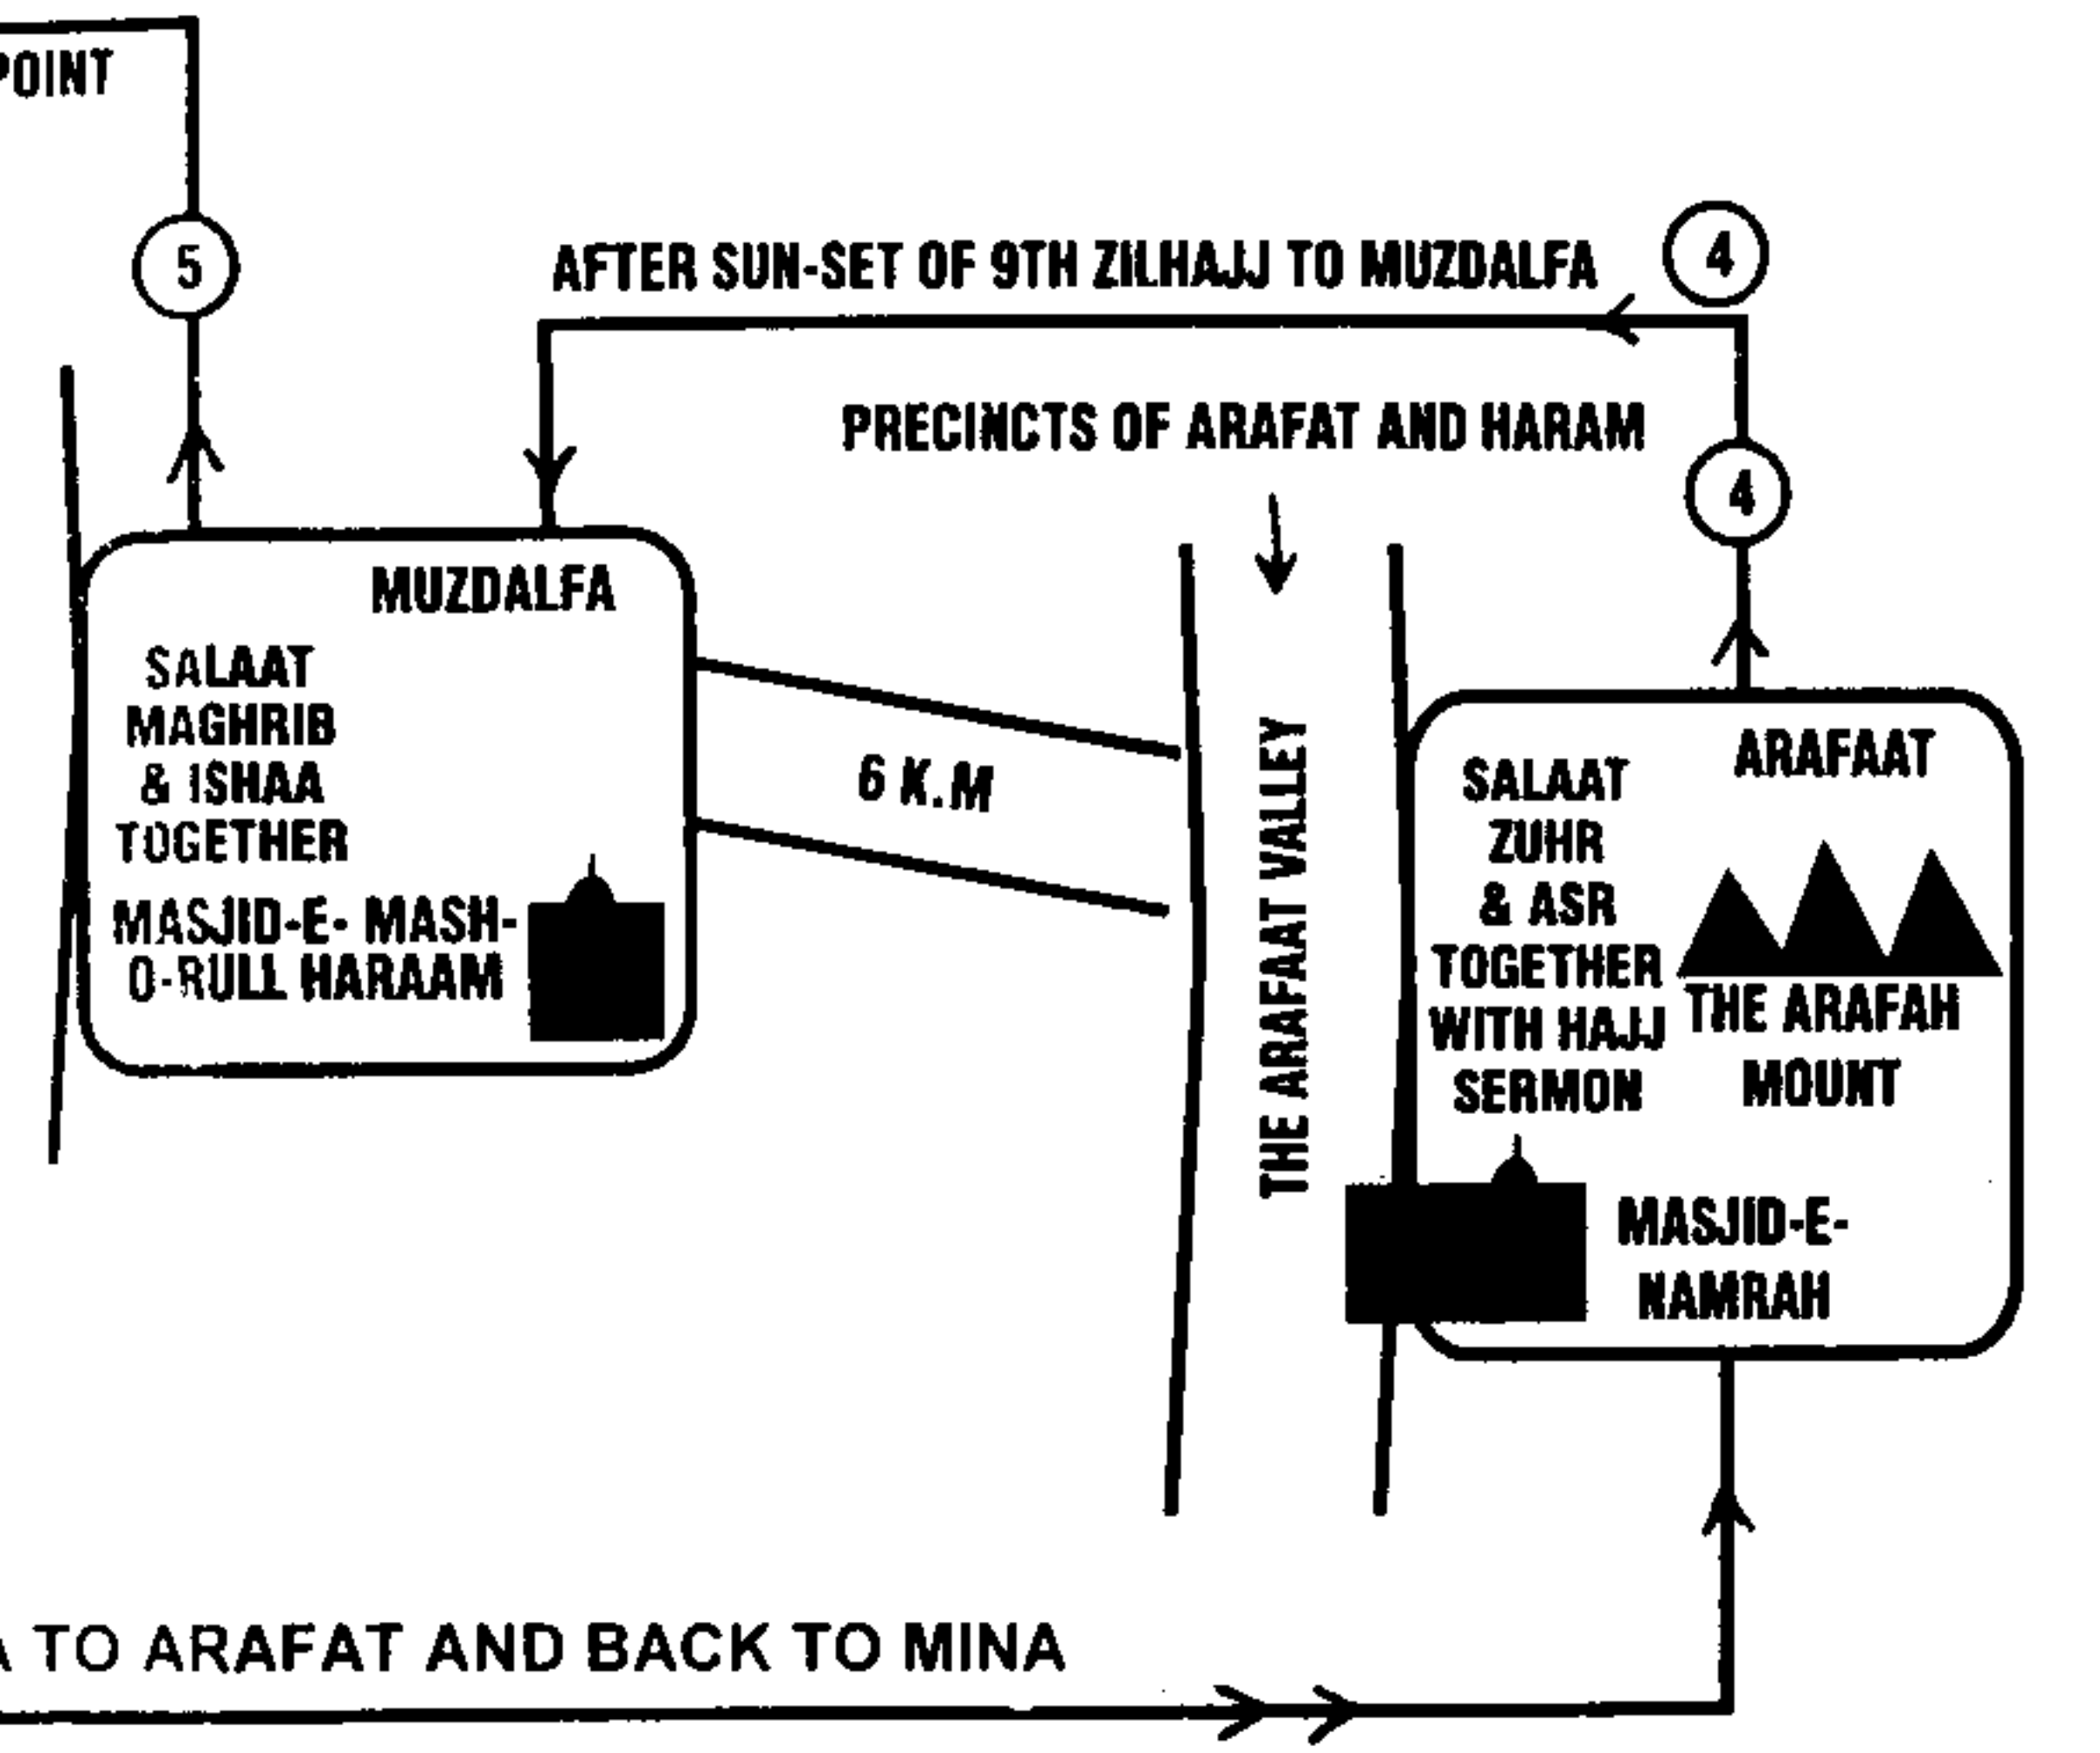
POINT

5

AFTER SUN-SET OF 9TH ZILHAJJ TO MUZDALFA

4

PRECINCTS OF ARAFAT AND HARAM

4

MUZDALFA

SALAAT MAGHRIB & ISHAA TOGETHER

MASJID-E- MASH-O-RULL HARAAM

6 K.M

THE ARAFAAT VALLEY

ARAFAAT

SALAAT ZUHR & ASR TOGETHER WITH HAJJ SERMON

THE ARAFAH MOUNT

MASJID-E-NAMRAH

A TO ARAFAT AND BACK TO MINA